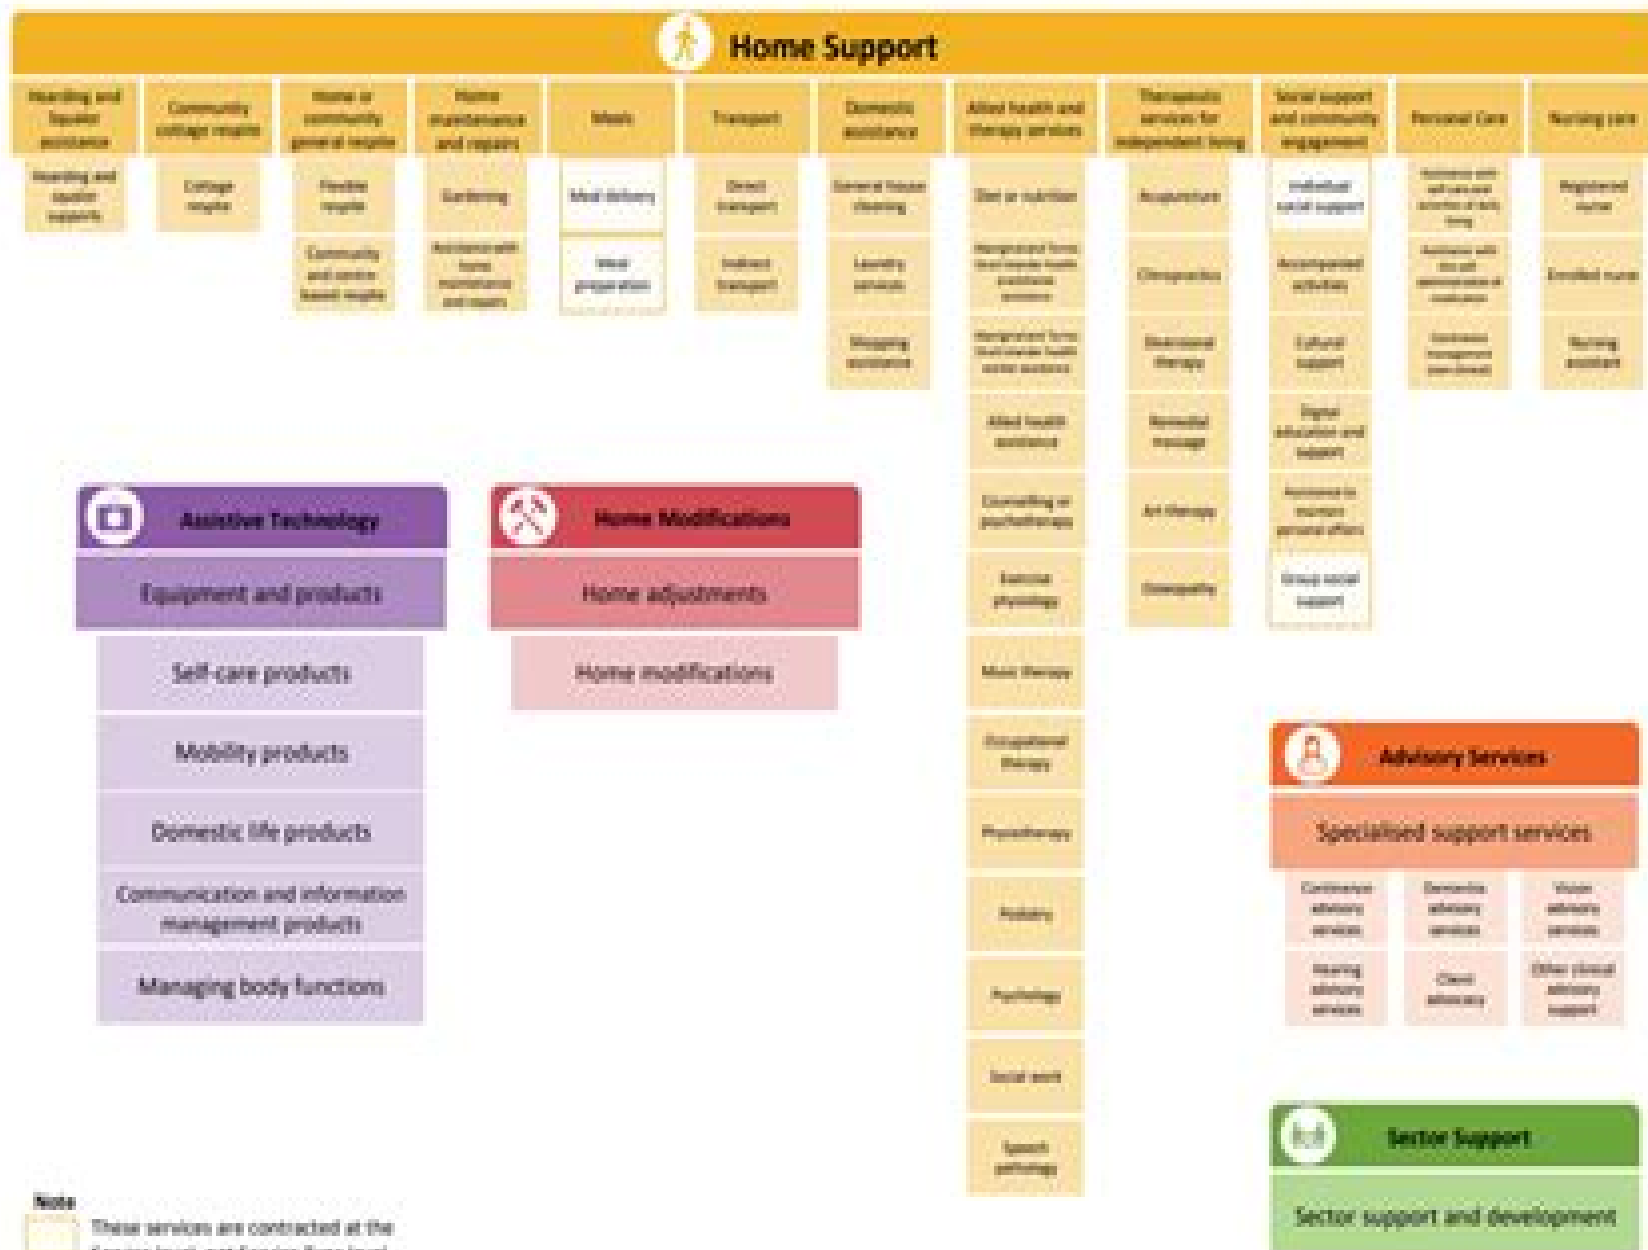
Home Support

Hoarding and Squalor assistance

Hoarding and squalor supports

Community cottage respite

Cottage respite

Home or community general respite

Flexible respite

Community and centre based respite

Home maintenance and repairs

Gardening

Assistance with home maintenance and repairs

Meals

Meal delivery

Meal preparation

Transport

Direct transport

Indirect transport

Domestic assistance

General house cleaning

Laundry services

Shopping assistance

Allied health and therapy services

Diet or nutrition

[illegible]

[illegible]

Allied health assistance

Counselling or psychotherapy

Exercise physiology

Music therapy

Occupational therapy

Physiotherapy

Podiatry

Psychology

Social work

Speech pathology

Therapeutic services for independent living

Acupuncture

Chiropractics

Diversional therapy

Remedial massage

Art therapy

Osteopathy

Social support and community engagement

Individual social support

Accompanied activities

Cultural support

Digital education and support

Assistance to manage personal affairs

Group social support

Personal Care

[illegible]

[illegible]

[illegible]

Nursing care

Registered nurse

Enrolled nurse

Nursing assistant

Assistive Technology

Equipment and products

Self-care products

Mobility products

Domestic life products

Communication and information management products

Managing body functions

Home Modifications

Home adjustments

Home modifications

Advisory Services

Specialised support services

Continence advisory services

Dementia advisory services

Vision advisory services

Hearing advisory services

Client advisory

Other clinical advisory support

Sector Support

Sector support and development

Note

These services are contracted at the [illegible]